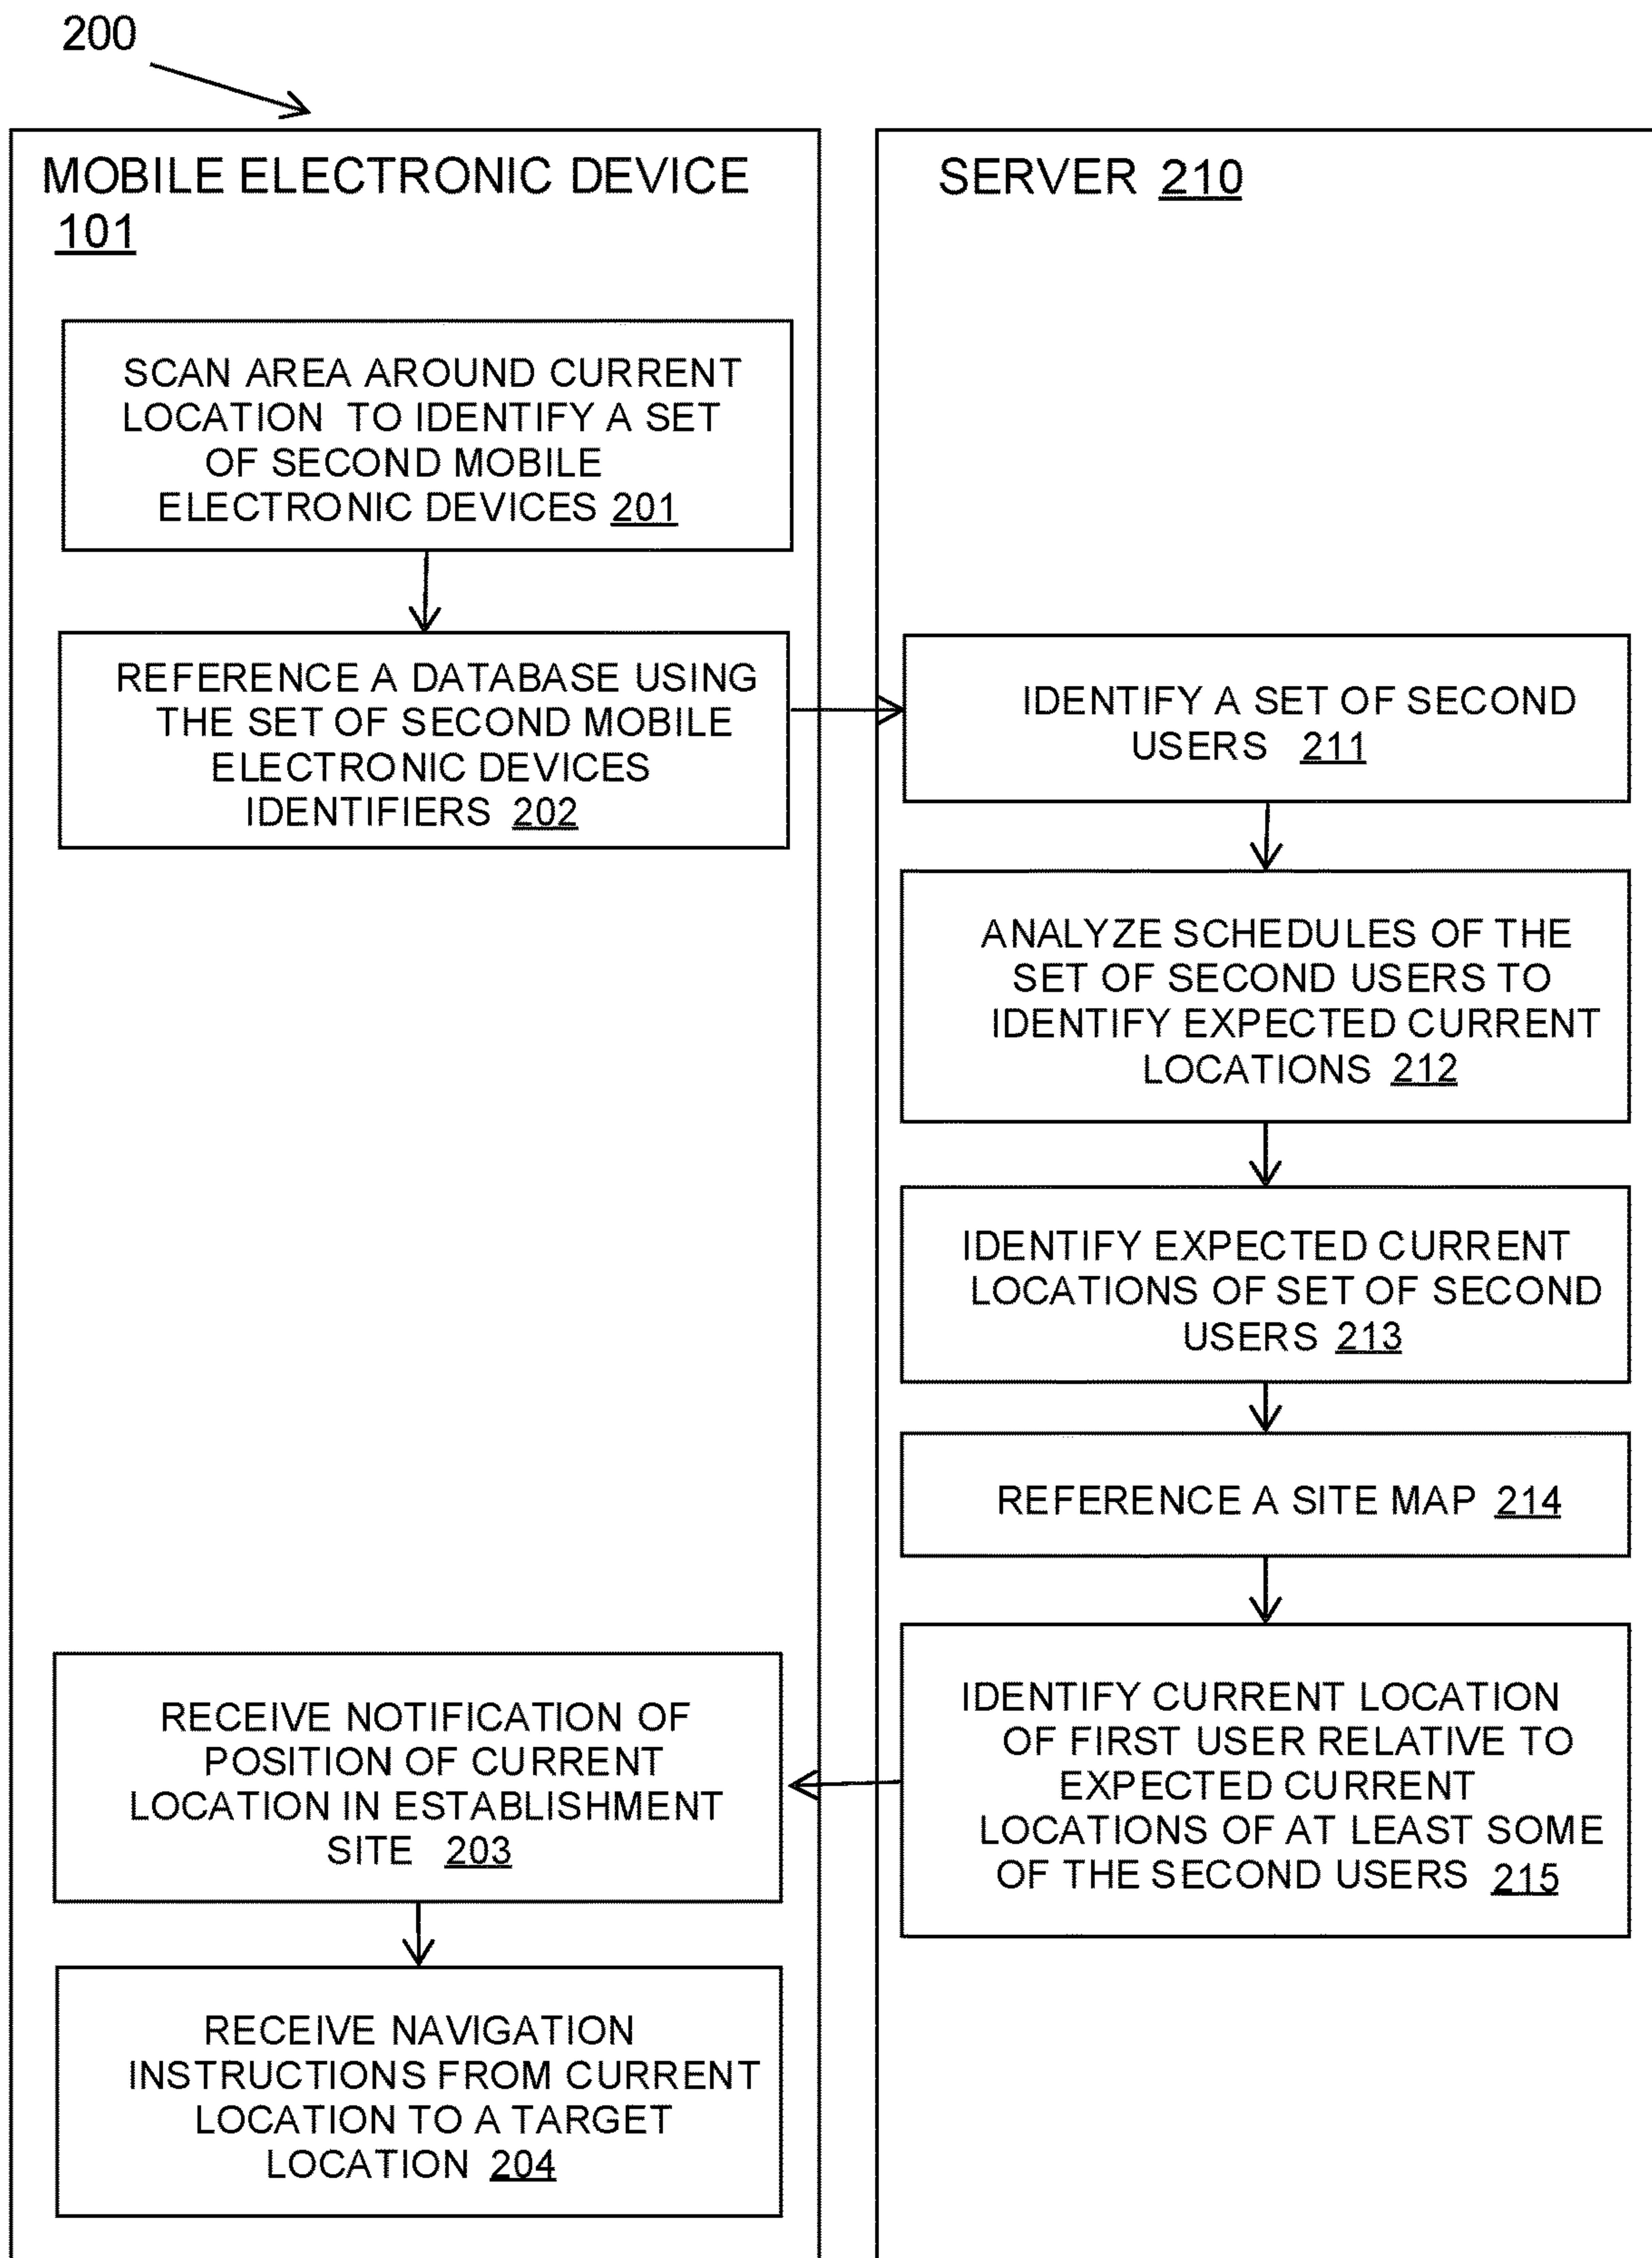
200

MOBILE ELECTRONIC DEVICE 101

SCAN AREA AROUND CURRENT LOCATION TO IDENTIFY A SET OF SECOND MOBILE ELECTRONIC DEVICES 201

REFERENCE A DATABASE USING THE SET OF SECOND MOBILE ELECTRONIC DEVICES IDENTIFIERS 202

RECEIVE NOTIFICATION OF POSITION OF CURRENT LOCATION IN ESTABLISHMENT SITE 203

RECEIVE NAVIGATION INSTRUCTIONS FROM CURRENT LOCATION TO A TARGET LOCATION 204

SERVER 210

IDENTIFY A SET OF SECOND USERS 211

ANALYZE SCHEDULES OF THE SET OF SECOND USERS TO IDENTIFY EXPECTED CURRENT LOCATIONS 212

IDENTIFY EXPECTED CURRENT LOCATIONS OF SET OF SECOND USERS 213

REFERENCE A SITE MAP 214

IDENTIFY CURRENT LOCATION OF FIRST USER RELATIVE TO EXPECTED CURRENT LOCATIONS OF AT LEAST SOME OF THE SECOND USERS 215